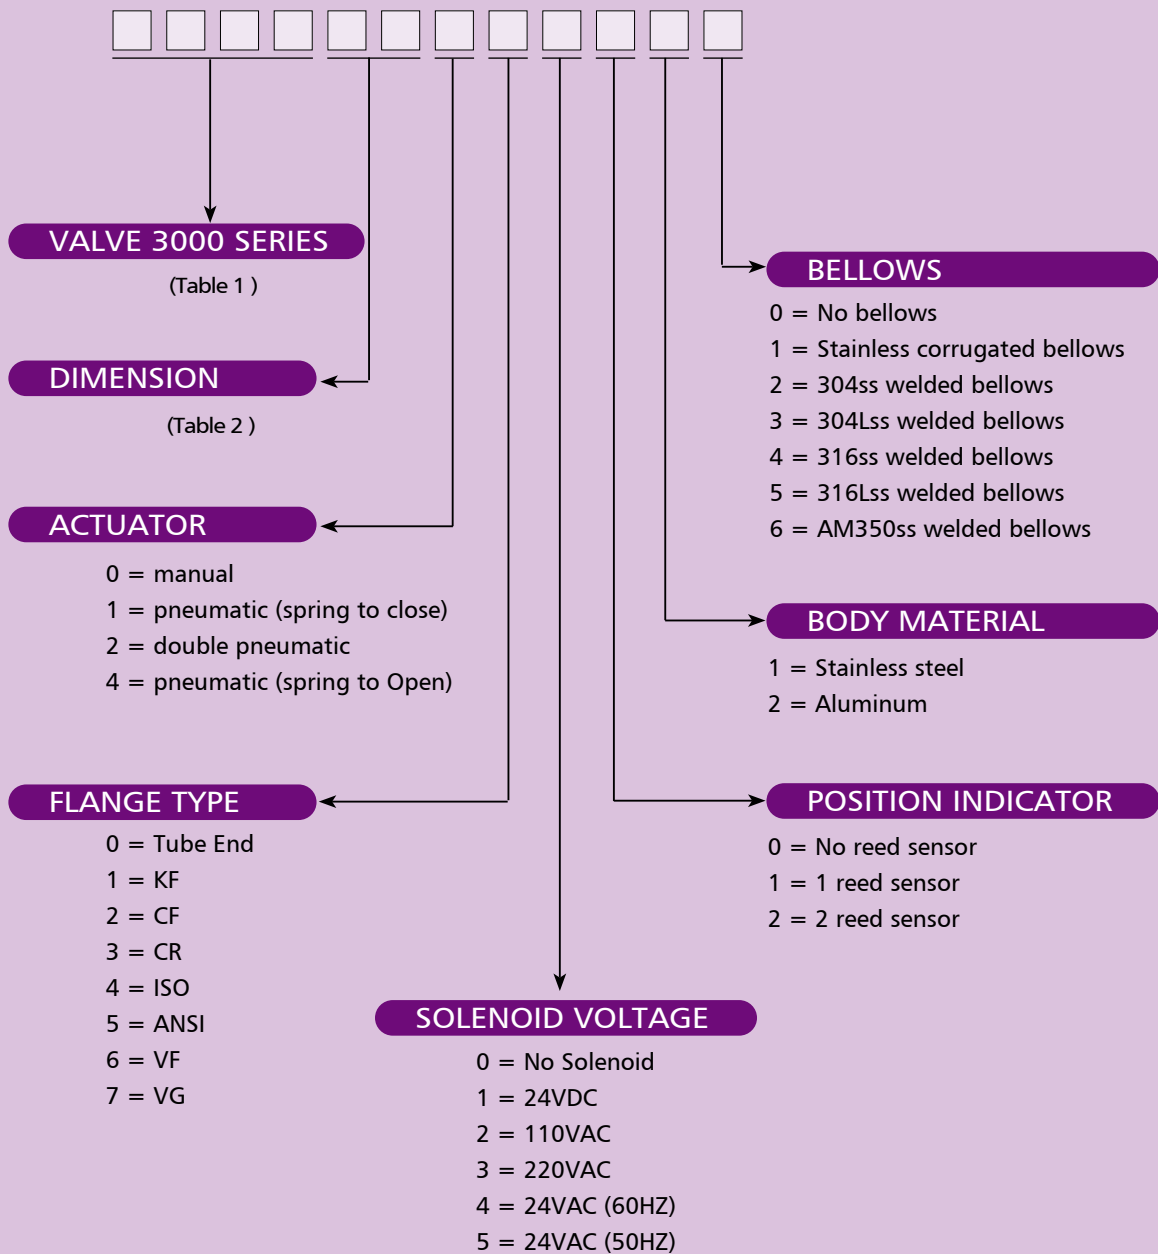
VALVE 3000 SERIES

(Table 1 )

DIMENSION

(Table 2 )

ACTUATOR

0 = manual
1 = pneumatic (spring to close)
2 = double pneumatic
4 = pneumatic (spring to Open)

FLANGE TYPE

0 = Tube End
1 = KF
2 = CF
3 = CR
4 = ISO
5 = ANSI
6 = VF
7 = VG

SOLENOID VOLTAGE

0 = No Solenoid
1 = 24VDC
2 = 110VAC
3 = 220VAC
4 = 24VAC (60HZ)
5 = 24VAC (50HZ)

BELLOWS

0 = No bellows
1 = Stainless corrugated bellows
2 = 304ss welded bellows
3 = 304Lss welded bellows
4 = 316ss welded bellows
5 = 316Lss welded bellows
6 = AM350ss welded bellows

BODY MATERIAL

1 = Stainless steel
2 = Aluminum

POSITION INDICATOR

0 = No reed sensor
1 = 1 reed sensor
2 = 2 reed sensor